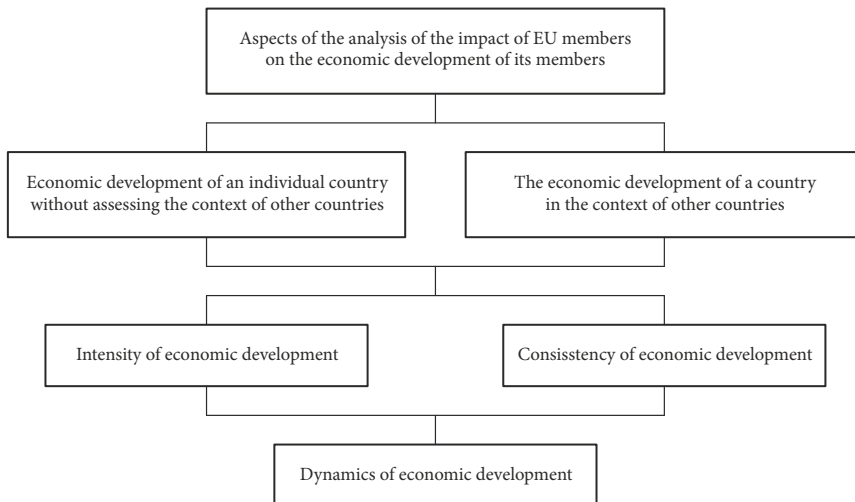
Aspects of the analysis of the impact of EU members on the economic development of its members

Economic development of an individual country without assessing the context of other countries

The economic development of a country in the context of other countries

Intensity of economic development

Consisstency of economic development

Dynamics of economic development